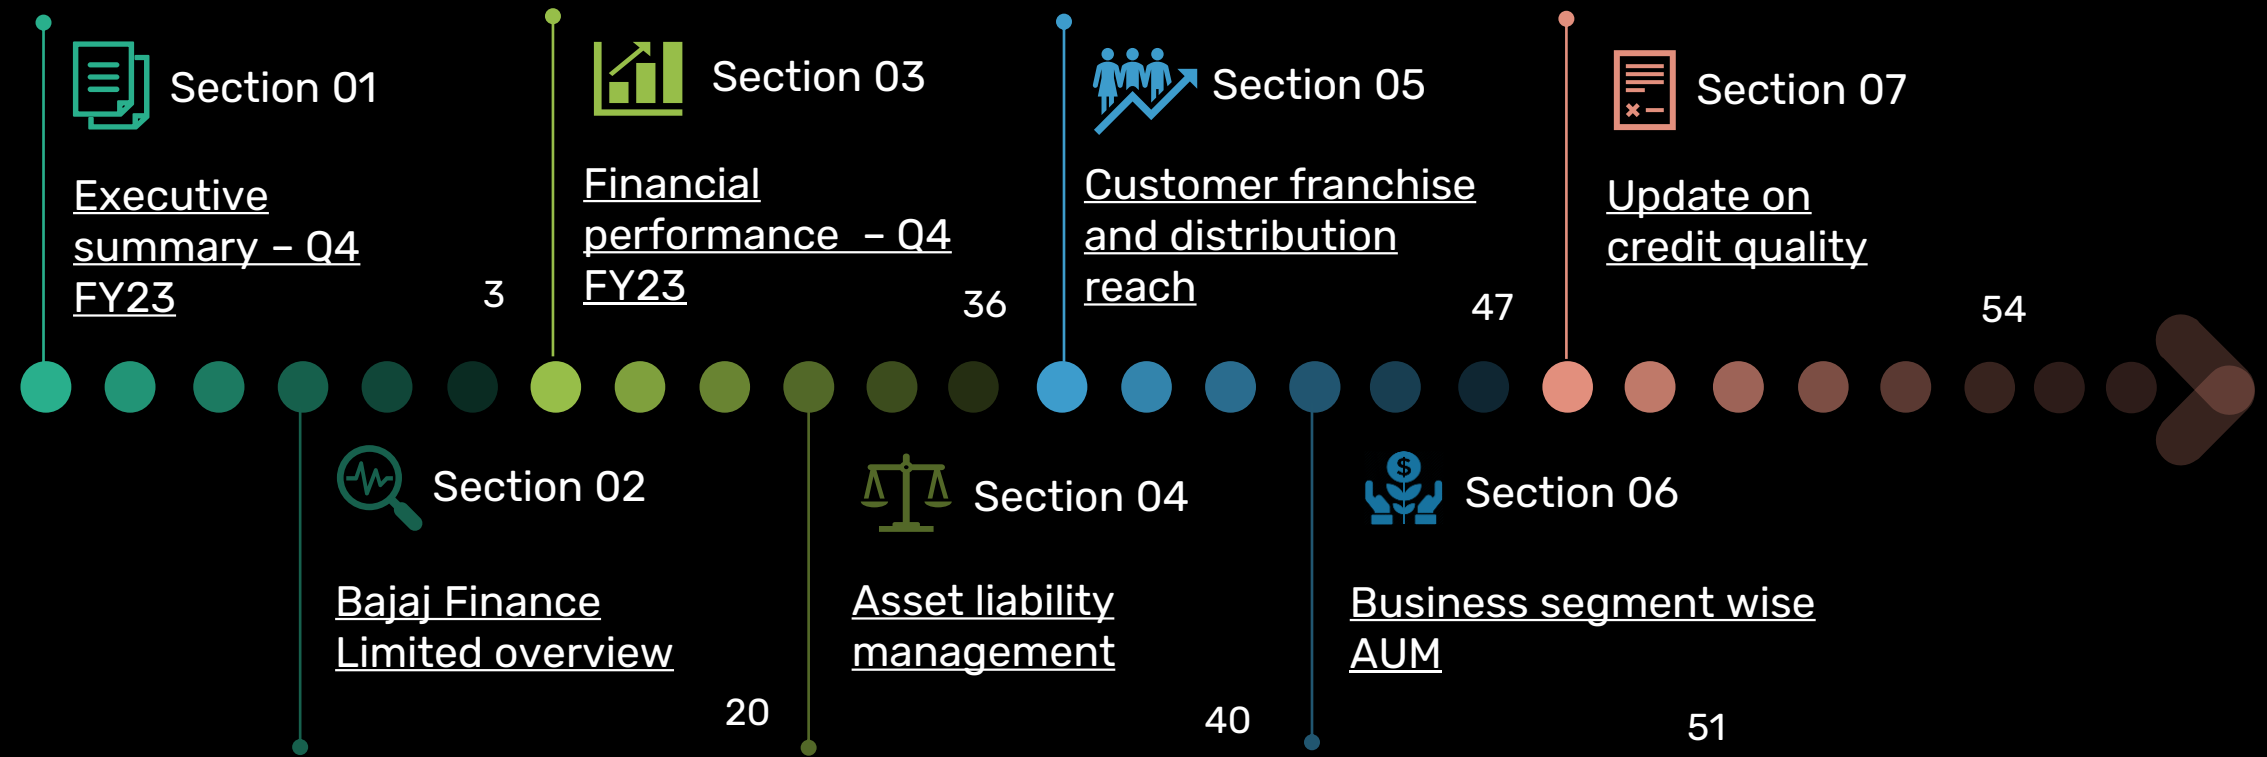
Section 01

Executive summary – Q4 FY23

3

Section 03

Financial performance – Q4 FY23

36

Section 05

Customer franchise and distribution reach

47

Section 07

Update on credit quality

54

Section 02

Bajaj Finance Limited overview

20

Section 04

Asset liability management

40

Section 06

Business segment wise AUM

51